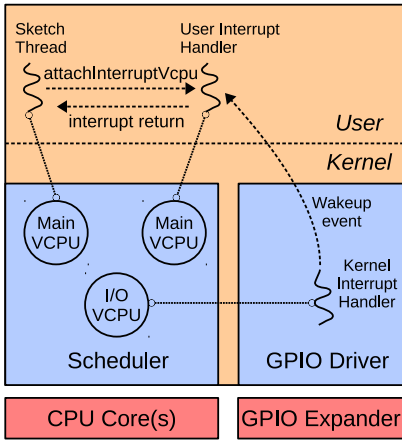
Sketch Thread

User Interrupt Handler

attachInterruptVcpu

interrupt return

User

Kernel

Wakeup event

Main VCPU

Main VCPU

I/O VCPU

Kernel Interrupt Handler

Scheduler

GPIO Driver

CPU Core(s)

GPIO Expander